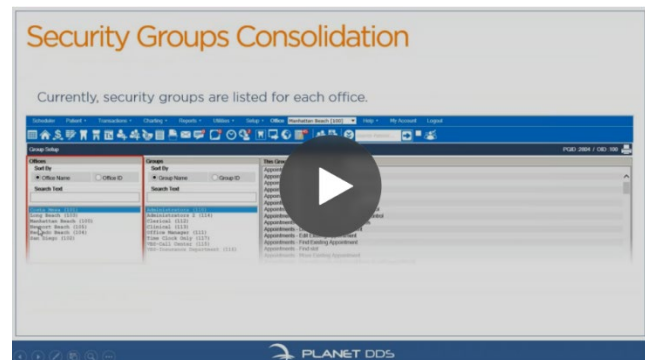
Security Groups Consolidation

Currently, security groups are listed for each office.

Schedule Patient Transactions Charting Reports Utilities Setup Office Manhattan Beach (100) Help My Account Logout

Group Setup

PGID 2804 / OID 100

Offices
Sort By
Office Name
Office ID
Search Text

Costa Mesa (102)
Long Beach (103)
Manhattan Beach (100)
Newport Beach (105)
Redondo Beach (104)
San Diego (110)

Groups
Sort By
Group Name
Group ID
Search Text

Administrators (113)
Administrators 2 (114)
Clerical (112)
Clinical (115)
Office Manager (111)
Time Clock Only (117)
TRI-Call Center (116)
TRI-Insurance Department (118)

This Gro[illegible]
Appoint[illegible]
Appoint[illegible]
Appoint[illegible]
Appoint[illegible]
Appoint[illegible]
Appointments - Edit Existing Appointment
Appointments - Find Existing Appointment
Appointments - Find Hold
Appointments - Move Existing Appointment

PLANET DDS